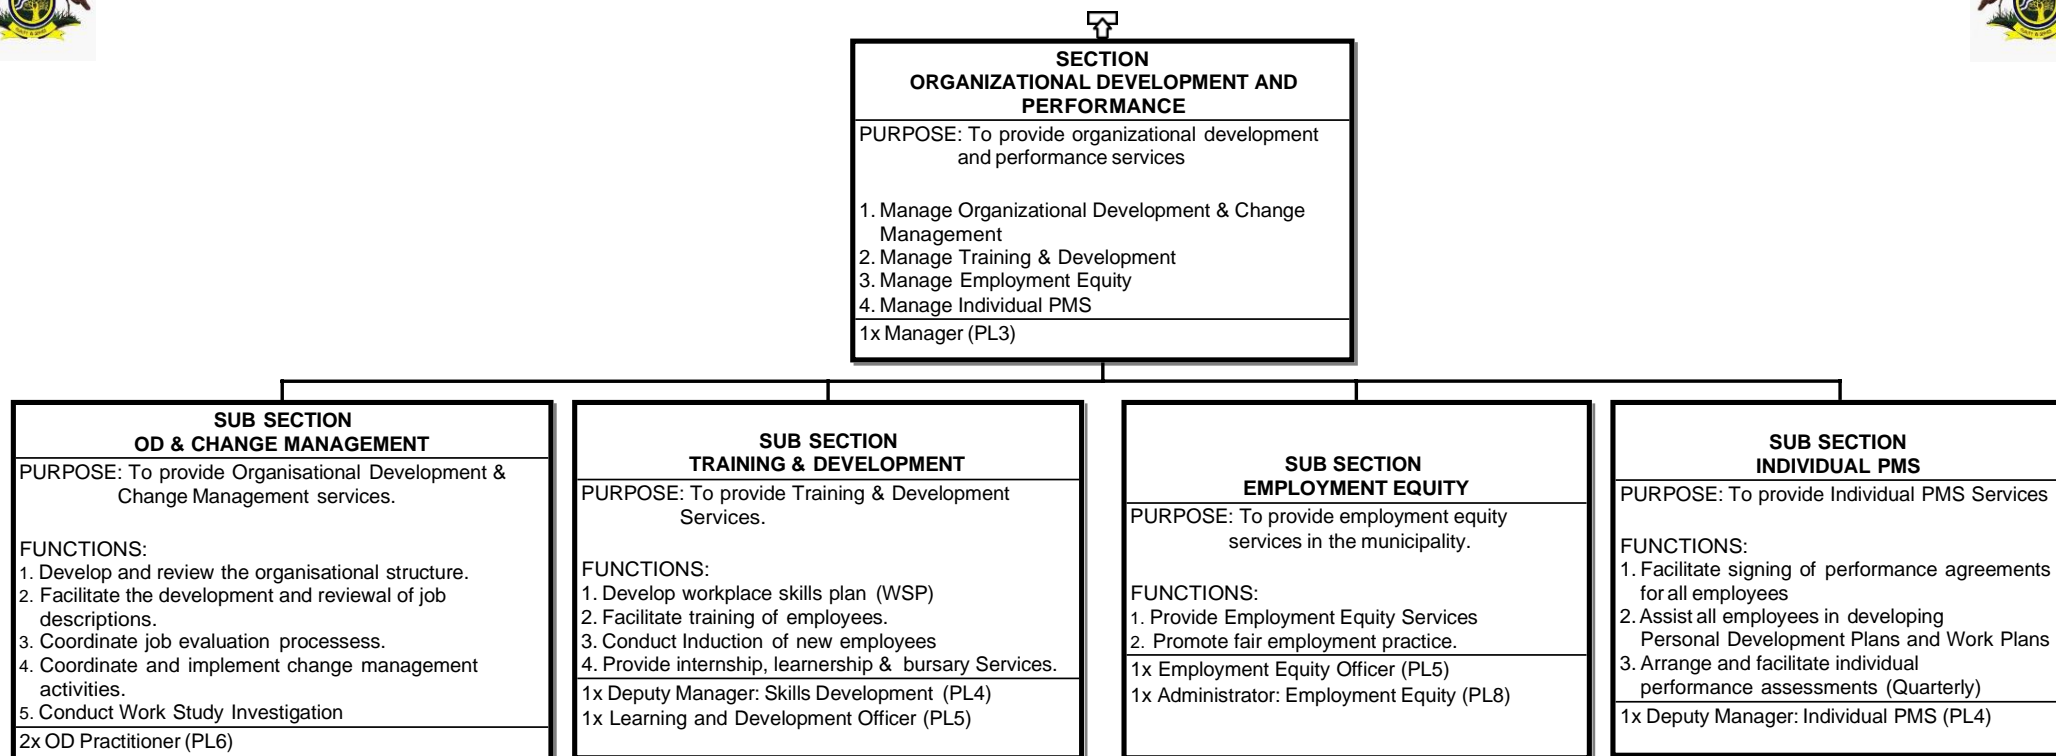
SECTION
ORGANIZATIONAL DEVELOPMENT AND PERFORMANCE

PURPOSE: To provide organizational development and performance services

1. Manage Organizational Development & Change Management
2. Manage Training & Development
3. Manage Employment Equity
4. Manage Individual PMS

1x Manager (PL3)

SUB SECTION
OD & CHANGE MANAGEMENT

PURPOSE: To provide Organisational Development & Change Management services.

FUNCTIONS:
1. Develop and review the organisational structure.
2. Facilitate the development and reviewal of job descriptions.
3. Coordinate job evaluation processess.
4. Coordinate and implement change management activities.
5. Conduct Work Study Investigation

2x OD Practitioner (PL6)

SUB SECTION
TRAINING & DEVELOPMENT

PURPOSE: To provide Training & Development Services.

FUNCTIONS:
1. Develop workplace skills plan (WSP)
2. Facilitate training of employees.
3. Conduct Induction of new employees
4. Provide internship, learnership & bursary Services.

1x Deputy Manager: Skills Development (PL4)
1x Learning and Development Officer (PL5)

SUB SECTION
EMPLOYMENT EQUITY

PURPOSE: To provide employment equity services in the municipality.

FUNCTIONS:
1. Provide Employment Equity Services
2. Promote fair employment practice.

1x Employment Equity Officer (PL5)
1x Administrator: Employment Equity (PL8)

SUB SECTION
INDIVIDUAL PMS

PURPOSE: To provide Individual PMS Services

FUNCTIONS:
1. Facilitate signing of performance agreements for all employees
2. Assist all employees in developing Personal Development Plans and Work Plans
3. Arrange and facilitate individual performance assessments (Quarterly)

1x Deputy Manager: Individual PMS (PL4)